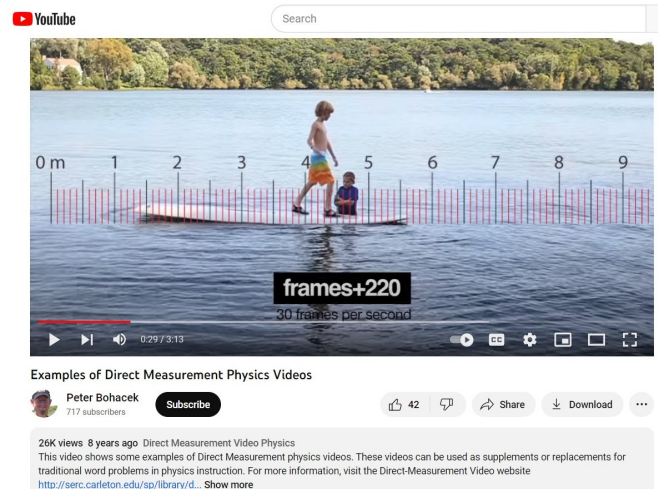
YouTube

Search

0 m 1 2 3 4 5 6 7 8 9

frames+220

30 frames per second

0:29 / 3:13

Examples of Direct Measurement Physics Videos

Peter Bohacek
717 subscribers

Subscribe

42

Share

Download

...

26K views 8 years ago Direct Measurement Video Physics
This video shows some examples of Direct Measurement physics videos. These videos can be used as supplements or replacements for traditional word problems in physics instruction. For more information, visit the Direct-Measurement Video website
http://serc.carleton.edu/sp/library/d... Show more